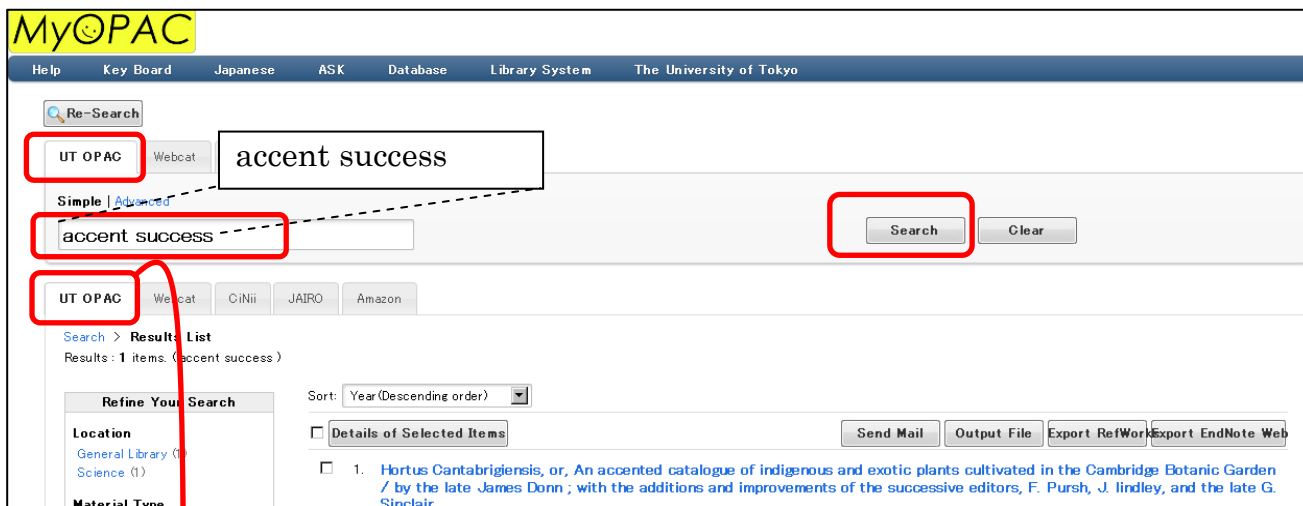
MyOPAC

Help Key Board Japanese ASK Database Library System The University of Tokyo

Re-Search

UT OPAC Webcat

accent success

Simple | Advanced

accent success

Search Clear

UT OPAC Webcat CiNii JAIRO Amazon

Search > Results List

Results : 1 items. (accent success )

Refine Your Search

Location

General Library (1)

Science (1)

Material Type

Sort: Year(Descending order)

Details of Selected Items

Send Mail Output File Export RefWorks Export EndNote Web

1. Hortus Cantabrigiensis, or, An accented catalogue of indigenous and exotic plants cultivated in the Cambridge Botanic Garden / by the late James Donn ; with the additions and improvements of the successive editors, F. Pursh, J. lindley, and the late G. Sinclair